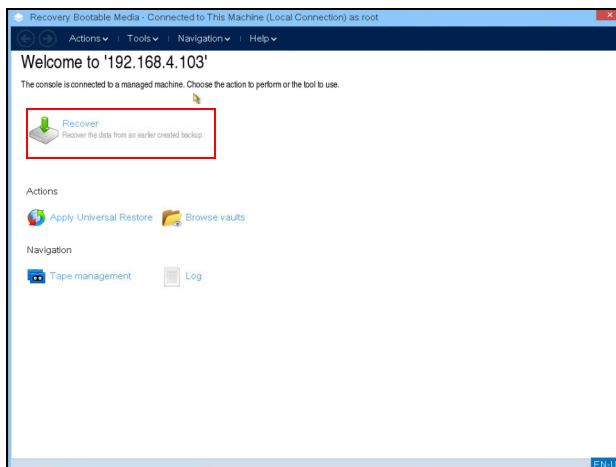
Recovery Bootable Media - Connected to This Machine (Local Connection) as root

Actions Tools Navigation Help

Welcome to '192.168.4.103'

The console is connected to a managed machine. Choose the action to perform or the tool to use.

Recover
Recover the data from an earlier created backup.

Actions

Apply Universal Restore Browse vaults

Navigation

Tape management Log

EN